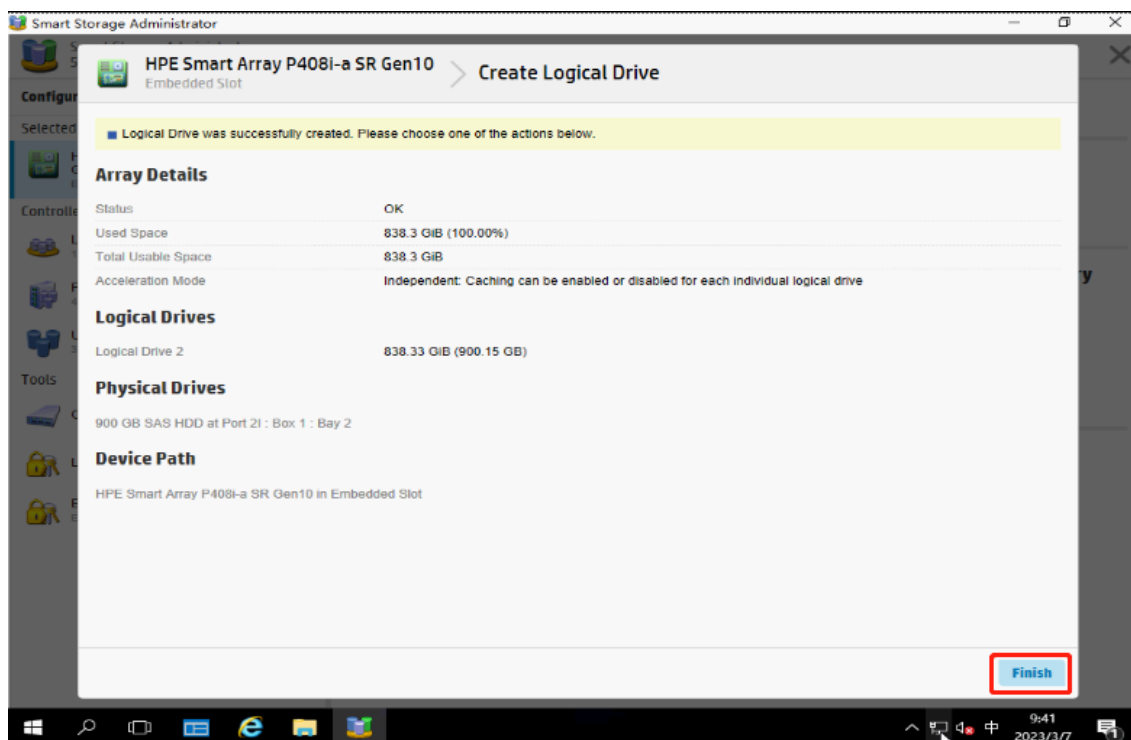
Smart Storage Administrator

Configur
Selected
Controlle
Tools

HPE Smart Array P408i-a SR Gen10
Embedded Slot
Create Logical Drive

Logical Drive was successfully created. Please choose one of the actions below.

Array Details

| Status | OK |
|---|---|
| Used Space | 838.3 GiB (100.00%) |
| Total Usable Space | 838.3 GiB |
| Acceleration Mode | Independent: Caching can be enabled or disabled for each individual logical drive |

Logical Drives

Logical Drive 2 838.33 GiB (900.15 GB)

Physical Drives

900 GB SAS HDD at Port 2I : Box 1 : Bay 2

Device Path

HPE Smart Array P408i-a SR Gen10 in Embedded Slot

Finish

9:41
2023/3/7
中